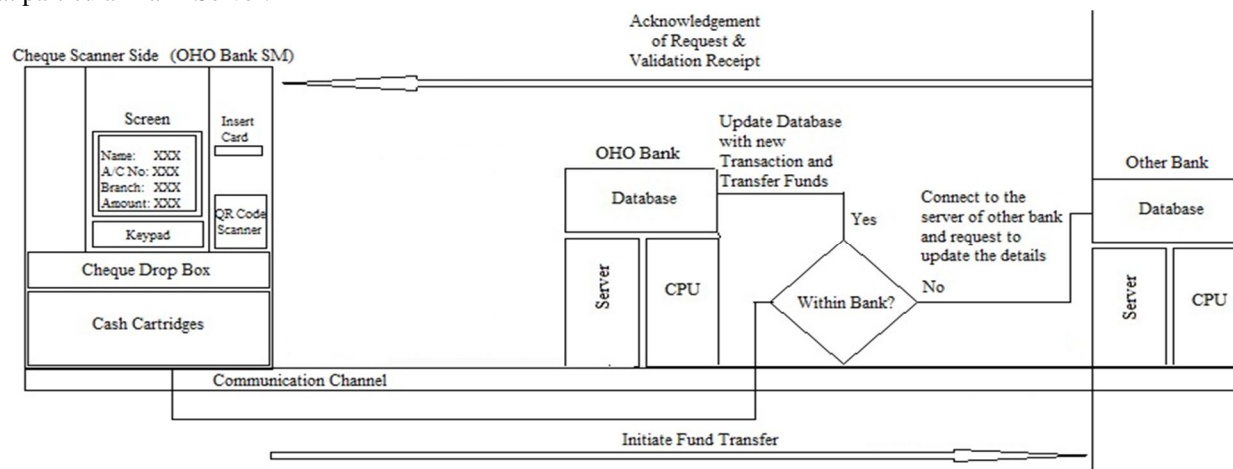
Acknowledgement of Request & Validation Receipt

Cheque Scanner Side (OHO Bank SM)

Screen

Name: XXX
A/C No: XXX
Branch: XXX
Amount: XXX

Keypad

Insert Card

QR Code Scanner

Cheque Drop Box

Cash Cartridges

OHO Bank

Database

Server

CPU

Update Database with new Transaction and Transfer Funds

Yes

Within Bank?

No

Connect to the server of other bank and request to update the details

Other Bank

Database

Server

CPU

Communication Channel

Initiate Fund Transfer